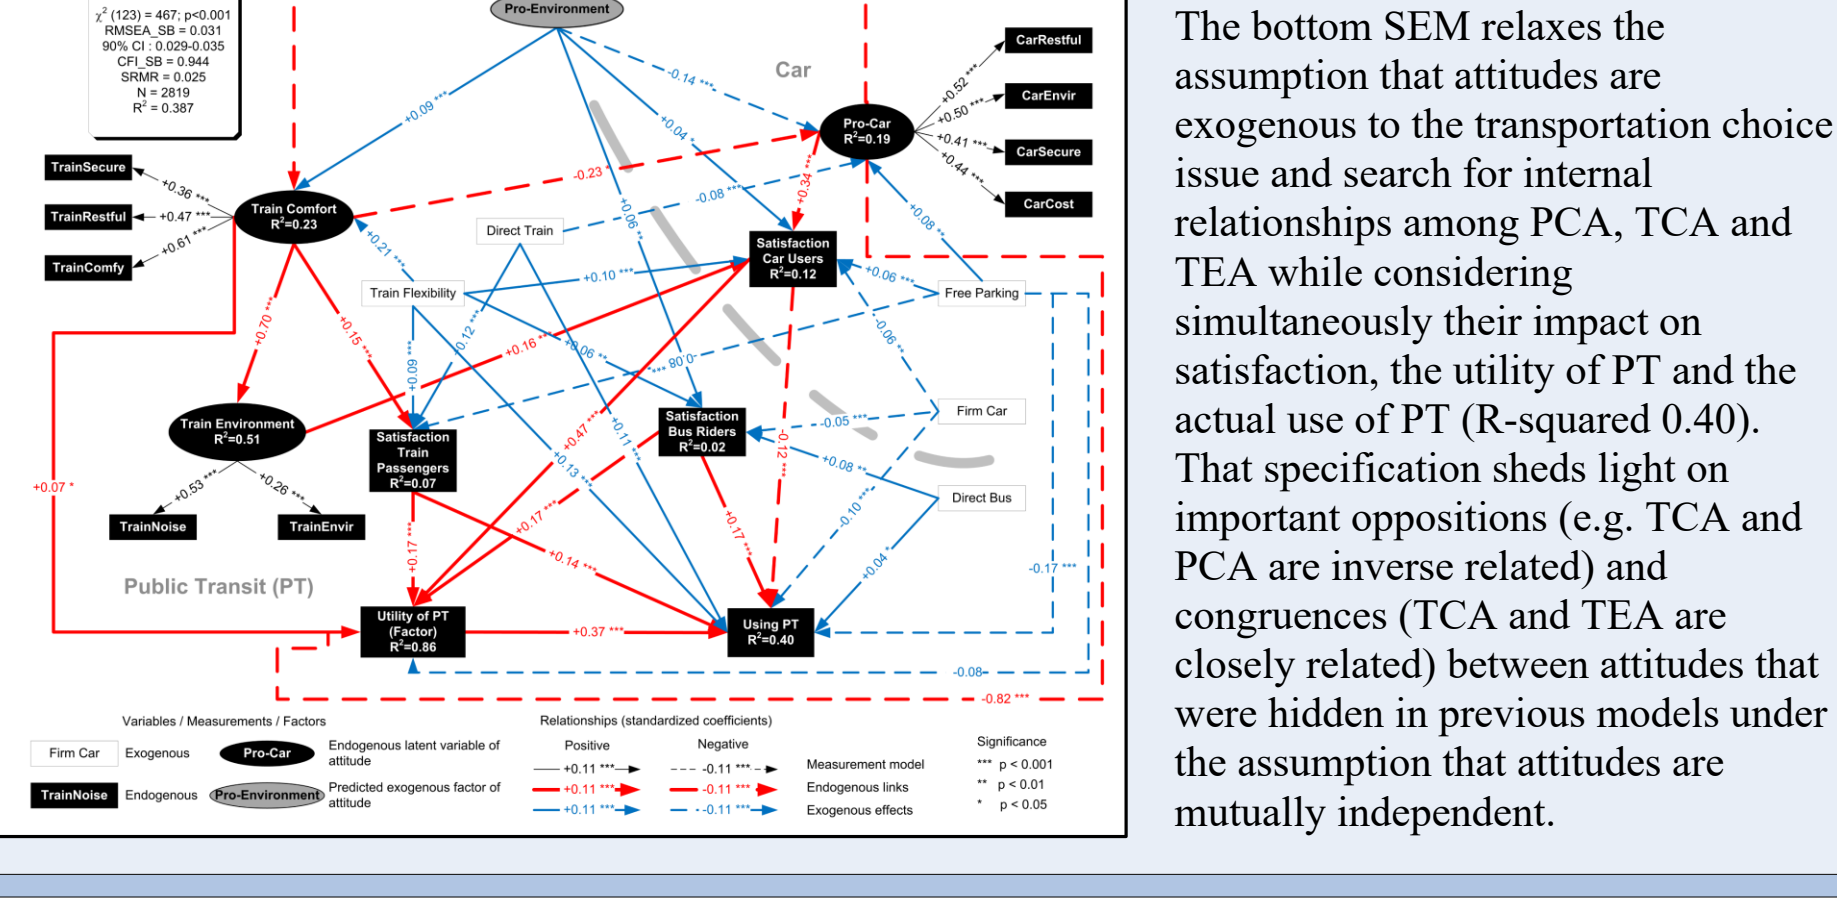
$\chi^2$ (123) = 467; p<0.001
RMSEA_SB = 0.031
90% CI : 0.029-0.035
CFI_SB = 0.944
SRMR = 0.025
N = 2819
$R^2$ = 0.387

Pro-Environment

Car

CarRestful
CarEnvir
CarSecure
CarCost

Pro-Car
$R^2$=0.19

+0.52 ***
+0.50 ***
+0.41 ***
+0.44 ***

-0.14 ***
+0.09 ***
+0.04
-0.23 ***
-0.08 ***
+0.34 ***
-0.06 **
+0.08 ***

TrainSecure
TrainRestful
TrainComfy

+0.36 ***
+0.47 ***
+0.61 ***

Train Comfort
$R^2$=0.23

Direct Train

Satisfaction
Car Users
$R^2$=0.12

+0.21 ***
Train Flexibility
+0.10 ***
+0.06 ***
Free Parking
-0.06 **

+0.70 ***
+0.15 ***
-0.12 ***
+0.09 ***
+0.16 ***
-0.06 ***
-0.08 ***

Train Environment
$R^2$=0.51

Satisfaction
Train
Passengers
$R^2$=0.07

Satisfaction
Bus Riders
$R^2$=0.02

-0.05 ***
Firm Car
+0.08 ***
Direct Bus

+0.47 ***
-0.11 ***
-0.13 ***
-0.12 ***
+0.17 ***
-0.10 ***
+0.17 ***
+0.04

+0.07 *

+0.53 ***
+0.26 ***

TrainNoise
TrainEnvir

+0.17 ***
+0.14 ***

Public Transit (PT)

-0.17 ***

Utility of PT
(Factor)
$R^2$=0.86

+0.37 ***

Using PT
$R^2$=0.40

-0.08-
-0.82 ***

Variables / Measurements / Factors
Firm Car Exogenous
Pro-Car Endogenous latent variable of attitude
TrainNoise Endogenous
Pro-Environment Predicted exogenous factor of attitude

Relationships (standardized coefficients)
Positive Negative
+0.11 *** -0.11 *** Measurement model
+0.11 *** -0.11 *** Endogenous links
+0.11 *** -0.11 *** Exogenous effects

Significance
*** p < 0.001
** p < 0.01
* p < 0.05

The bottom SEM relaxes the assumption that attitudes are exogenous to the transportation choice issue and search for internal relationships among PCA, TCA and TEA while considering simultaneously their impact on satisfaction, the utility of PT and the actual use of PT (R-squared 0.40). That specification sheds light on important oppositions (e.g. TCA and PCA are inverse related) and congruences (TCA and TEA are closely related) between attitudes that were hidden in previous models under the assumption that attitudes are mutually independent.